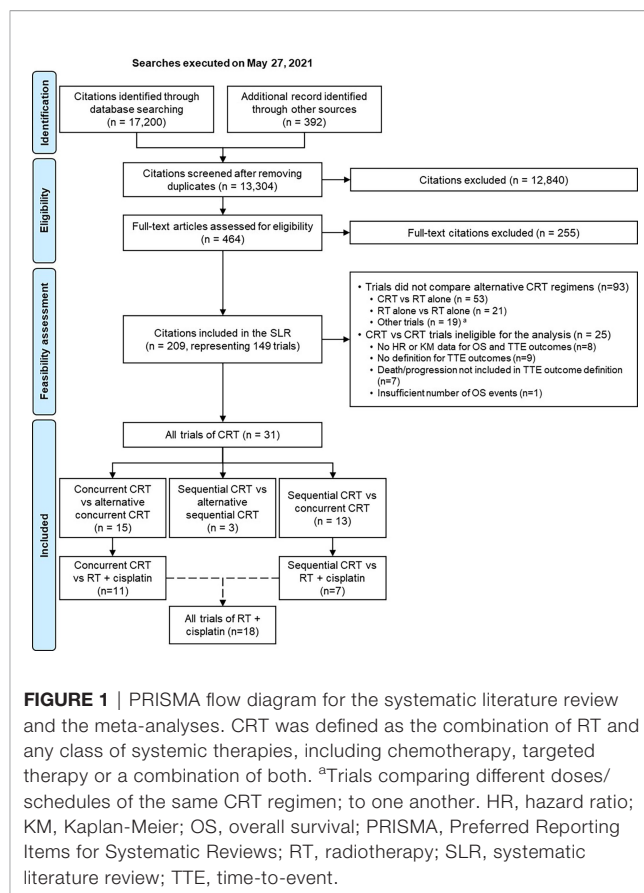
Searches executed on May 27, 2021

Identification

Citations identified through database searching (n = 17,200)

Additional record identified through other sources (n = 392)

Eligibility

Citations screened after removing duplicates (n = 13,304)

Citations excluded (n = 12,840)

Full-text articles assessed for eligibility (n = 464)

Full-text citations excluded (n = 255)

Feasibility assessment

Citations included in the SLR (n = 209, representing 149 trials)

• Trials did not compare alternative CRT regimens (n=93)
• CRT vs RT alone (n = 53)
• RT alone vs RT alone (n = 21)
• Other trials (n = 19) $^{a}$
• CRT vs CRT trials ineligible for the analysis (n = 25)
• No HR or KM data for OS and TTE outcomes (n=8)
• No definition for TTE outcomes (n=9)
• Death/progression not included in TTE outcome definition (n=7)
• Insufficient number of OS events (n=1)

Included

All trials of CRT (n = 31)

Concurrent CRT vs alternative concurrent CRT (n = 15)

Sequential CRT vs alternative sequential CRT (n = 3)

Sequential CRT vs concurrent CRT (n = 13)

Concurrent CRT vs RT + cisplatin (n=11)

Sequential CRT vs RT + cisplatin (n=7)

All trials of RT + cisplatin (n=18)

FIGURE 1 | PRISMA flow diagram for the systematic literature review and the meta-analyses. CRT was defined as the combination of RT and any class of systemic therapies, including chemotherapy, targeted therapy or a combination of both. $^{a}$Trials comparing different doses/schedules of the same CRT regimen; to one another. HR, hazard ratio; KM, Kaplan-Meier; OS, overall survival; PRISMA, Preferred Reporting Items for Systematic Reviews; RT, radiotherapy; SLR, systematic literature review; TTE, time-to-event.